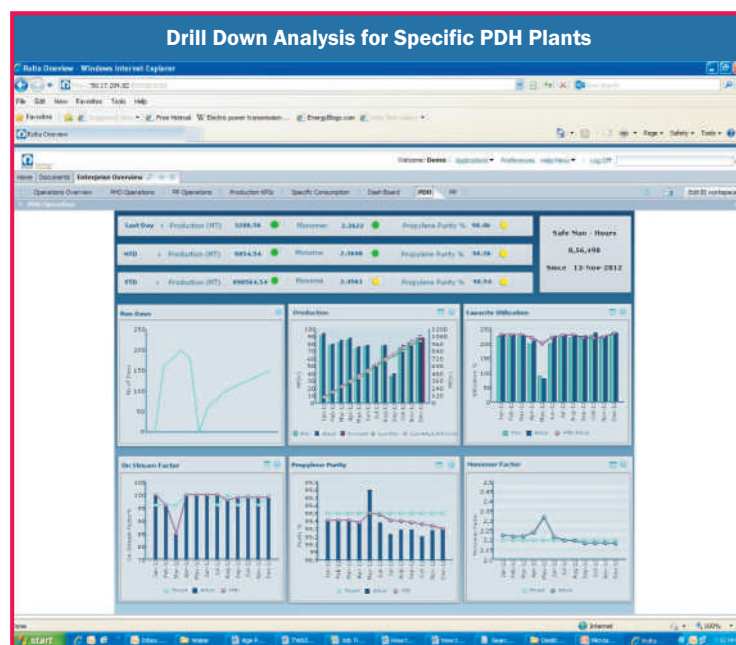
Drill Down Analysis for Specific PDH Plants

Rolta Overview - Windows Internet Explorer

File Edit View Favorites Tools Help

Favorites

Free Hotmail

Electric power transmission

EnergyBlogs.com

Rolta Overview

Page ▾ Safety ▾ Tools ▾

Welcome: Demo | Applications ▾ | Preferences | Help/News ▾ | Log Off

Home | Documents | Enterprise Overview

Operations Overview | PPD Operations | PP Operations | Production KPIs | Specific Consumption | Dash Board | PDH | PP

Last Day | Production (MT) 3280.56 | Monomer 2.3622 | Propylene Purity % 98.46

MTD | Production (MT) 6854.54 | Monomer 2.3648 | Propylene Purity % 98.56

YTD | Production (MT) 690564.54 | Monomer 2.4561 | Propylene Purity % 98.54

Safe Man - Hours

8,56,498

Since 13-Nov-2012

Run Days

Production

Capacity Utilization

On Stream Factor

Propylene Purity

Monomer Factor

Internet

100%

start